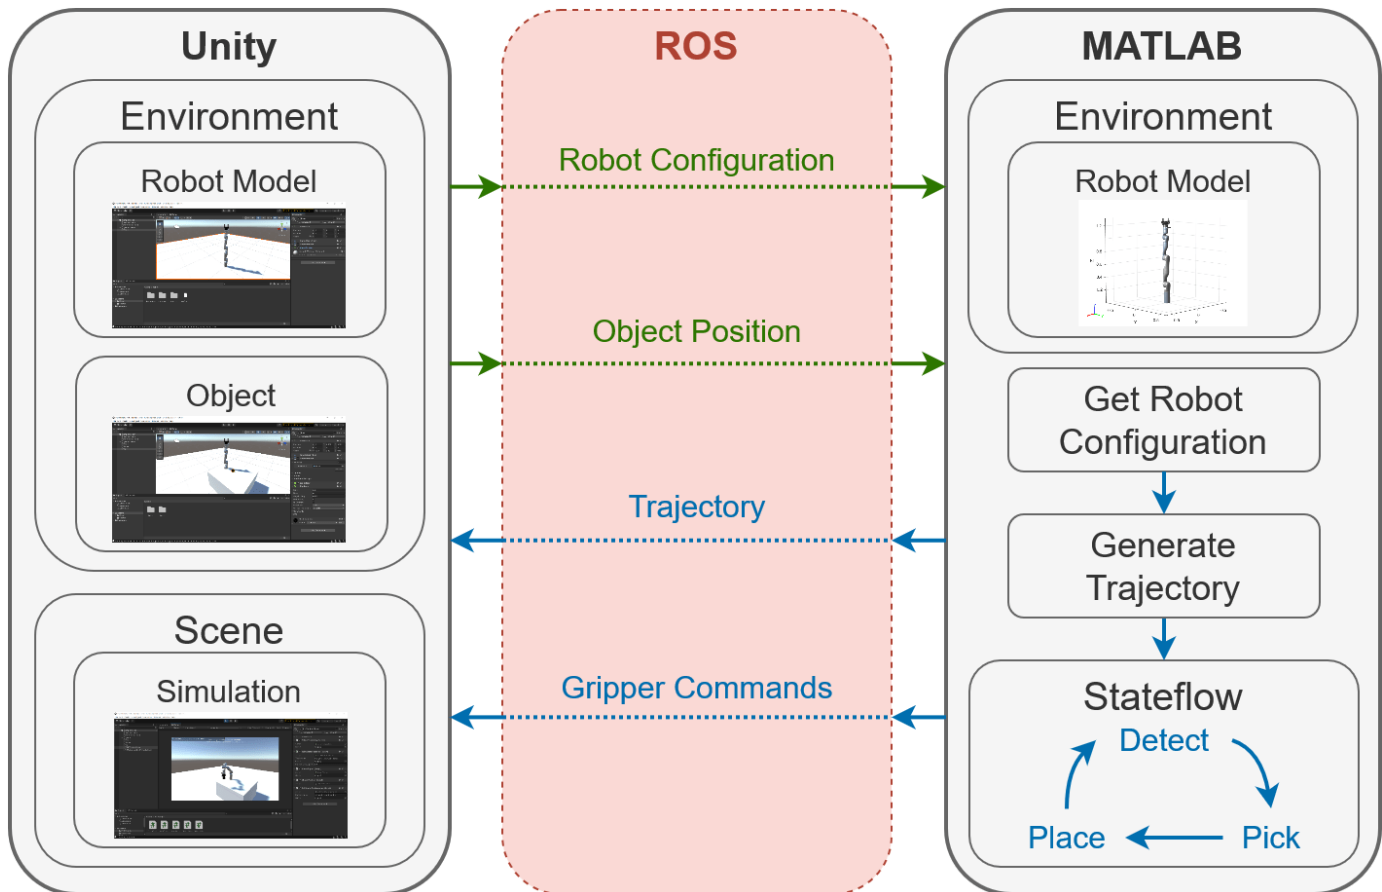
Unity

Environment

Robot Model

Object

Scene

Simulation

ROS

Robot Configuration

Object Position

Trajectory

Gripper Commands

MATLAB

Environment

Robot Model

Get Robot Configuration

Generate Trajectory

Stateflow

Detect

Pick

Place